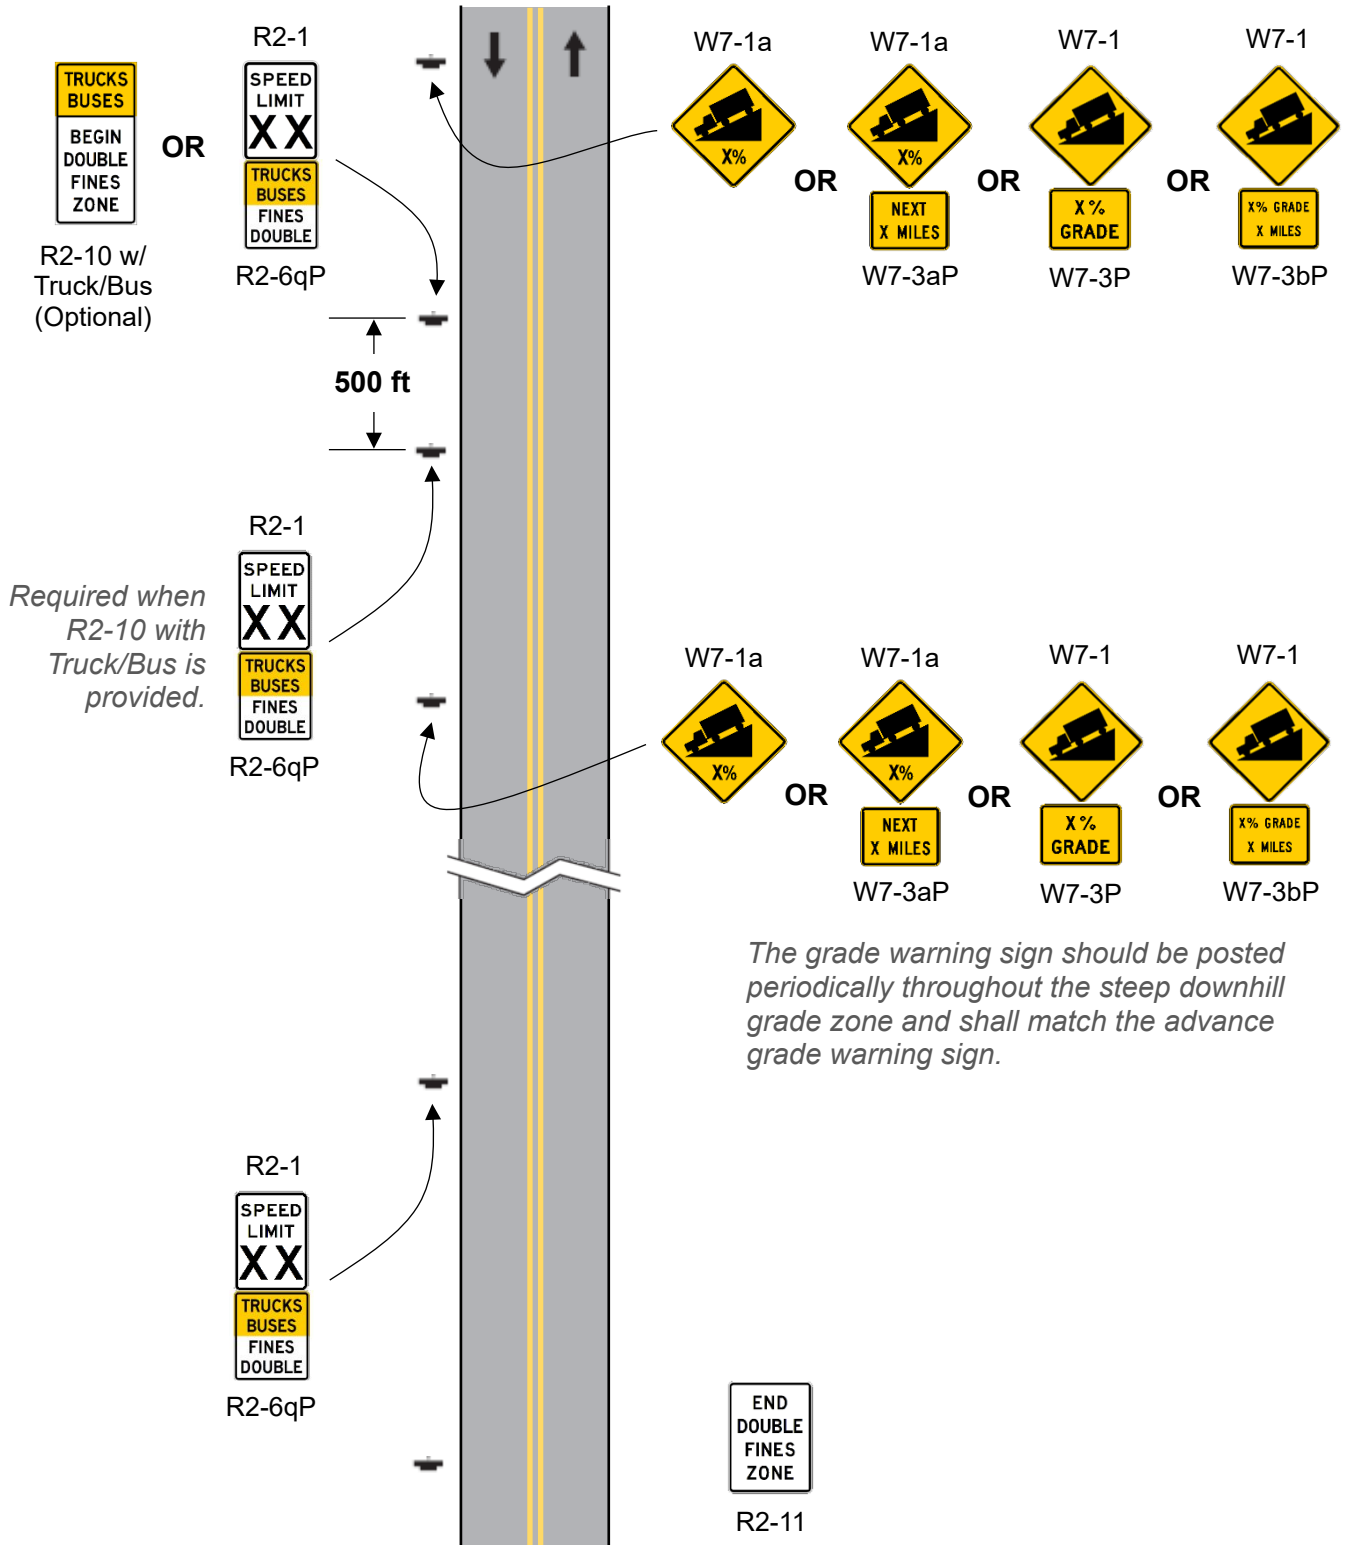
TRUCKS BUSES
BEGIN DOUBLE FINES ZONE

R2-10 w/ Truck/Bus (Optional)

OR

R2-1

SPEED LIMIT XX

TRUCKS BUSES FINES DOUBLE

R2-6qP

W7-1a

X%

OR

W7-1a

X%

NEXT X MILES

W7-3aP

OR

W7-1

X %
GRADE

W7-3P

OR

W7-1

X% GRADE X MILES

W7-3bP

500 ft

R2-1

SPEED LIMIT XX

TRUCKS BUSES FINES DOUBLE

R2-6qP

Required when R2-10 with Truck/Bus is provided.

W7-1a

X%

OR

W7-1a

X%

NEXT X MILES

W7-3aP

OR

W7-1

X %
GRADE

W7-3P

OR

W7-1

X% GRADE X MILES

W7-3bP

The grade warning sign should be posted periodically throughout the steep downhill grade zone and shall match the advance grade warning sign.

R2-1

SPEED LIMIT XX

TRUCKS BUSES FINES DOUBLE

R2-6qP

END DOUBLE FINES ZONE

R2-11